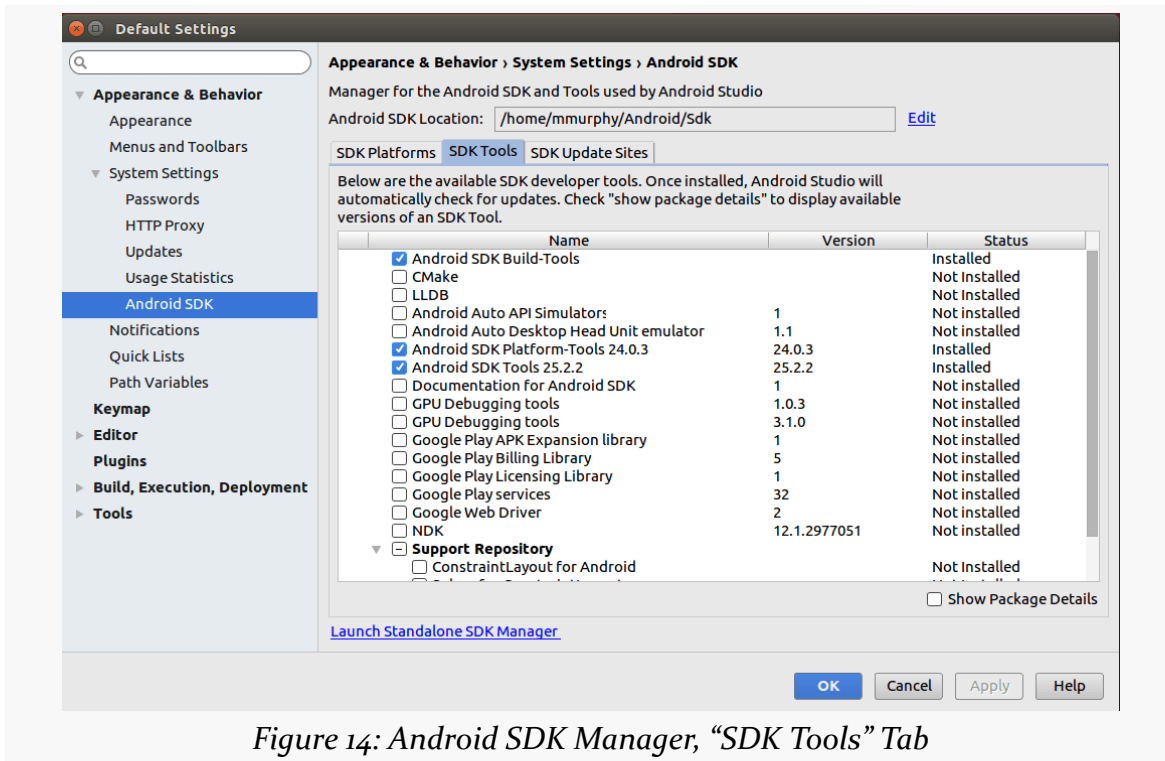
Default Settings

Appearance & Behavior
Appearance
Menus and Toolbars
System Settings
Passwords
HTTP Proxy
Updates
Usage Statistics
Android SDK
Notifications
Quick Lists
Path Variables
Keymap
Editor
Plugins
Build, Execution, Deployment
Tools

Appearance & Behavior › System Settings › Android SDK

Manager for the Android SDK and Tools used by Android Studio

Android SDK Location: /home/mmurphy/Android/Sdk Edit

SDK Platforms | SDK Tools | SDK Update Sites

Below are the available SDK developer tools. Once installed, Android Studio will automatically check for updates. Check "show package details" to display available versions of an SDK Tool.

| Name | Version | Status |
|---|---|---|
| Android SDK Build-Tools | | Installed |
| CMake | | Not Installed |
| LLDB | | Not Installed |
| Android Auto API Simulators | 1 | Not installed |
| Android Auto Desktop Head Unit emulator | 1.1 | Not installed |
| Android SDK Platform-Tools 24.0.3 | 24.0.3 | Installed |
| Android SDK Tools 25.2.2 | 25.2.2 | Installed |
| Documentation for Android SDK | 1 | Not installed |
| GPU Debugging tools | 1.0.3 | Not installed |
| GPU Debugging tools | 3.1.0 | Not installed |
| Google Play APK Expansion library | 1 | Not installed |
| Google Play Billing Library | 5 | Not installed |
| Google Play Licensing Library | 1 | Not installed |
| Google Play services | 32 | Not installed |
| Google Web Driver | 2 | Not installed |
| NDK | 12.1.2977051 | Not installed |
| Support Repository | | |
| ConstraintLayout for Android | | Not Installed |
| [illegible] | | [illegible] |

Show Package Details

Launch Standalone SDK Manager

OK Cancel Apply Help

Figure 14: Android SDK Manager, “SDK Tools” Tab